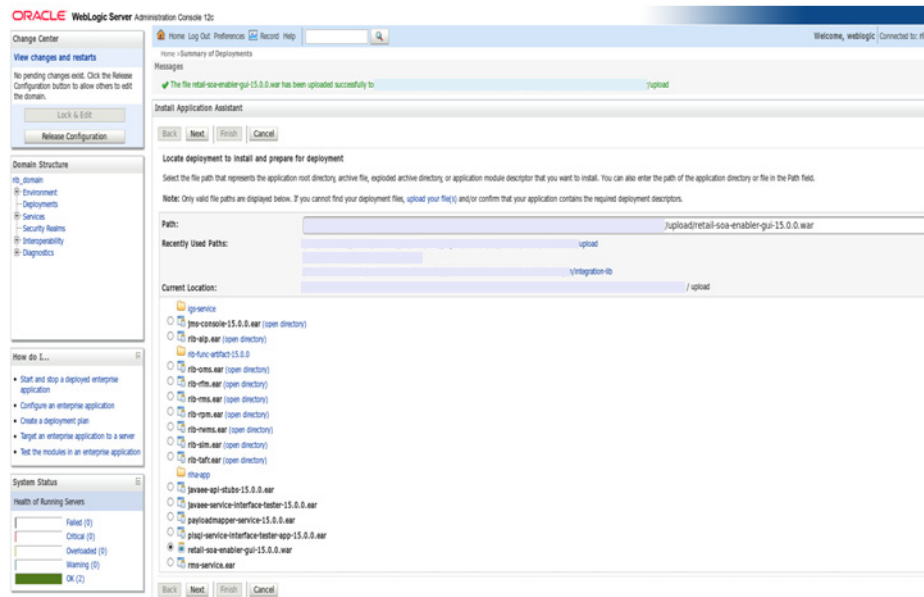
ORACLE WebLogic Server Administration Console 12c

Home Log Out Preferences Record Help

Welcome, weblogic Connected to: rl

Home >Summary of Deployments

Messages

The file retail-soa-enabler-gui-15.0.0.war has been uploaded successfully to /upload

Change Center

View changes and restarts

No pending changes exist. Click the Release Configuration button to allow others to edit the domain.

Lock & Edit

Release Configuration

Domain Structure

rib_domain
Environment
Deployments
Services
Security Realms
Interoperability
Diagnostics

How do I...

• Start and stop a deployed enterprise application
• Configure an enterprise application
• Create a deployment plan
• Target an enterprise application to a server
• Test the modules in an enterprise application

System Status

Health of Running Servers

Failed (0)
Critical (0)
Overloaded (0)
Warning (0)
OK (2)

Install Application Assistant

Back Next Finish Cancel

Locate deployment to install and prepare for deployment

Select the file path that represents the application root directory, archive file, exploded archive directory, or application module descriptor that you want to install. You can also enter the path of the application directory or file in the Path field.

Note: Only valid file paths are displayed below. If you cannot find your deployment files, upload your file(s) and/or confirm that your application contains the required deployment descriptors.

Path: /upload/retail-soa-enabler-gui-15.0.0.war

Recently Used Paths: /upload
/integration-lib

Current Location: / upload

igs-service
jms-console-15.0.0.ear (open directory)
rib-aip.ear (open directory)
rib-func-artifact-15.0.0
rib-oms.ear (open directory)
rib-rfm.ear (open directory)
rib-rms.ear (open directory)
rib-rpm.ear (open directory)
rib-rwms.ear (open directory)
rib-sim.ear (open directory)
rib-tafr.ear (open directory)
riha-app
javaee-api-stubs-15.0.0.ear
javaee-service-interface-tester-15.0.0.ear
payloadmapper-service-15.0.0.ear
plsql-service-interface-tester-app-15.0.0.ear
retail-soa-enabler-gui-15.0.0.war
rms-service.ear

Back Next Finish Cancel